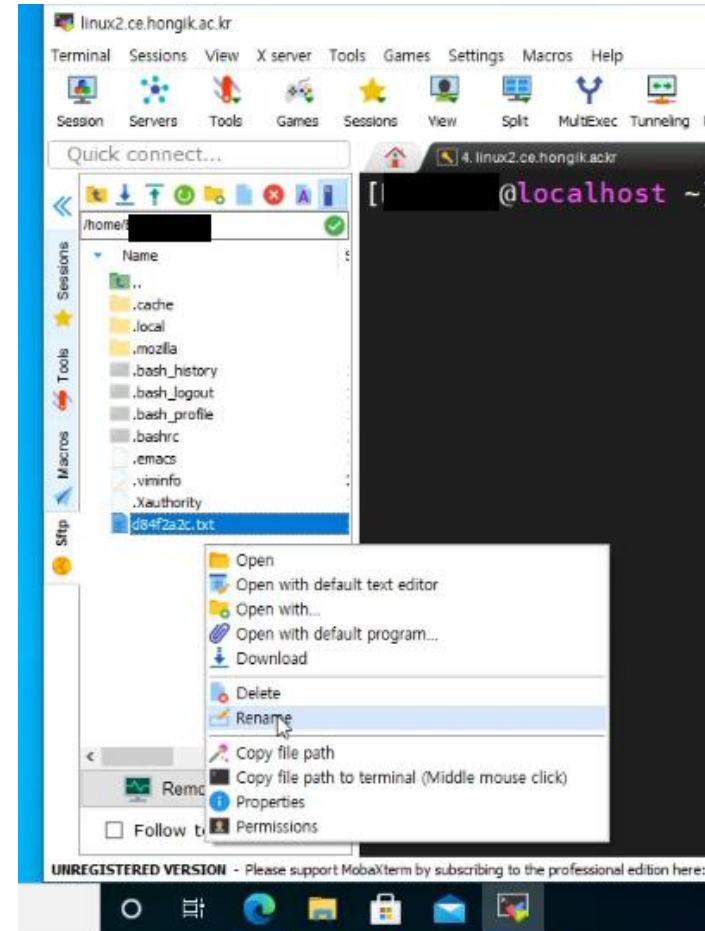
linux2.ce.hongik.ac.kr

Terminal Sessions View X server Tools Games Settings Macros Help

Session Servers Tools Games Sessions View Split MultiExec Tunneling

Quick connect...

4. linux2.ce.hongik.ac.kr

[ @localhost ~

/home/

Name

..
.cache
.local
.mozilla
.bash_history
.bash_logout
.bash_profile
.bashrc
.emacs
.viminfo
.Xauthority
d84f2a2c.txt

Sessions
Tools
Macros
Sftp

Open
Open with default text editor
Open with...
Open with default program...
Download
Delete
Rename
Copy file path
Copy file path to terminal (Middle mouse click)
Properties
Permissions

Remo

Follow t

UNREGISTERED VERSION - Please support MobaXterm by subscribing to the professional edition here: